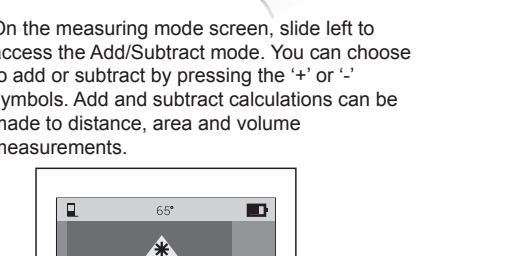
On the measuring mode screen, slide left to access the Add/Subtract mode. You can choose to add or subtract by pressing the '+' or '-' symbols. Add and subtract calculations can be made to distance, area and volume measurements.

65°